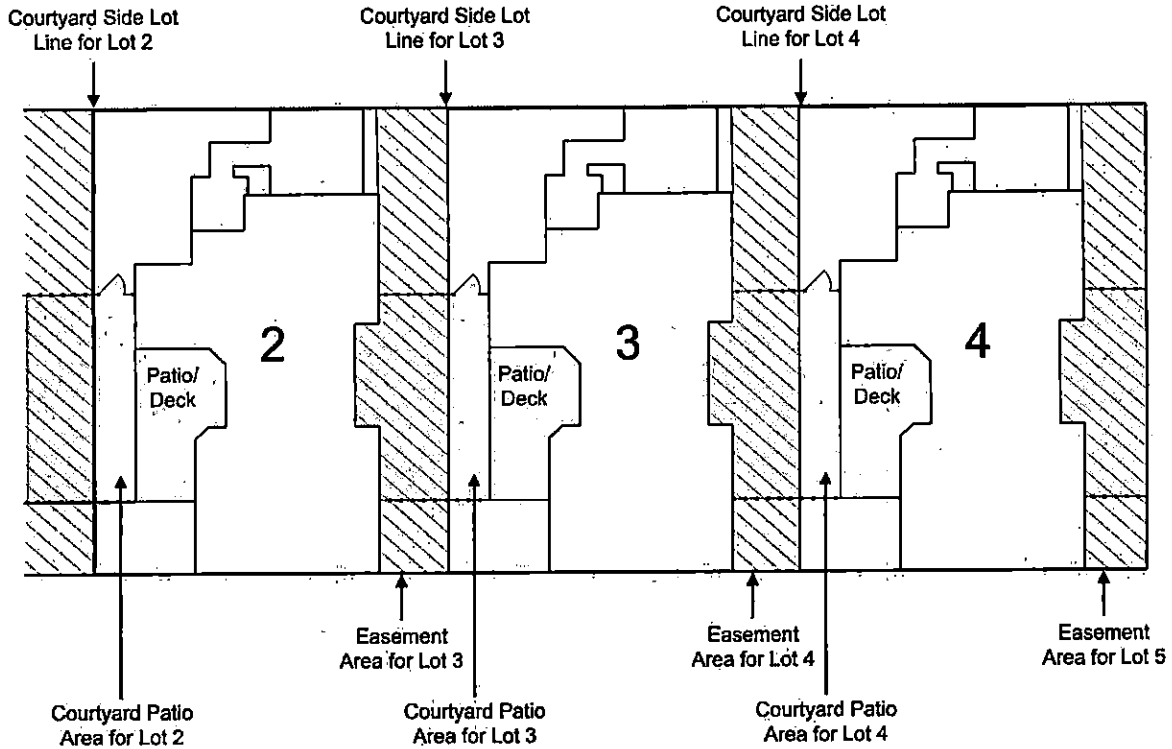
Courtyard Side Lot Line for Lot 2

Courtyard Side Lot Line for Lot 3

Courtyard Side Lot Line for Lot 4

2

Patio/ Deck

3

Patio/ Deck

4

Patio/ Deck

Easement Area for Lot 3

Easement Area for Lot 4

Easement Area for Lot 5

Courtyard Patio Area for Lot 2

Courtyard Patio Area for Lot 3

Courtyard Patio Area for Lot 4